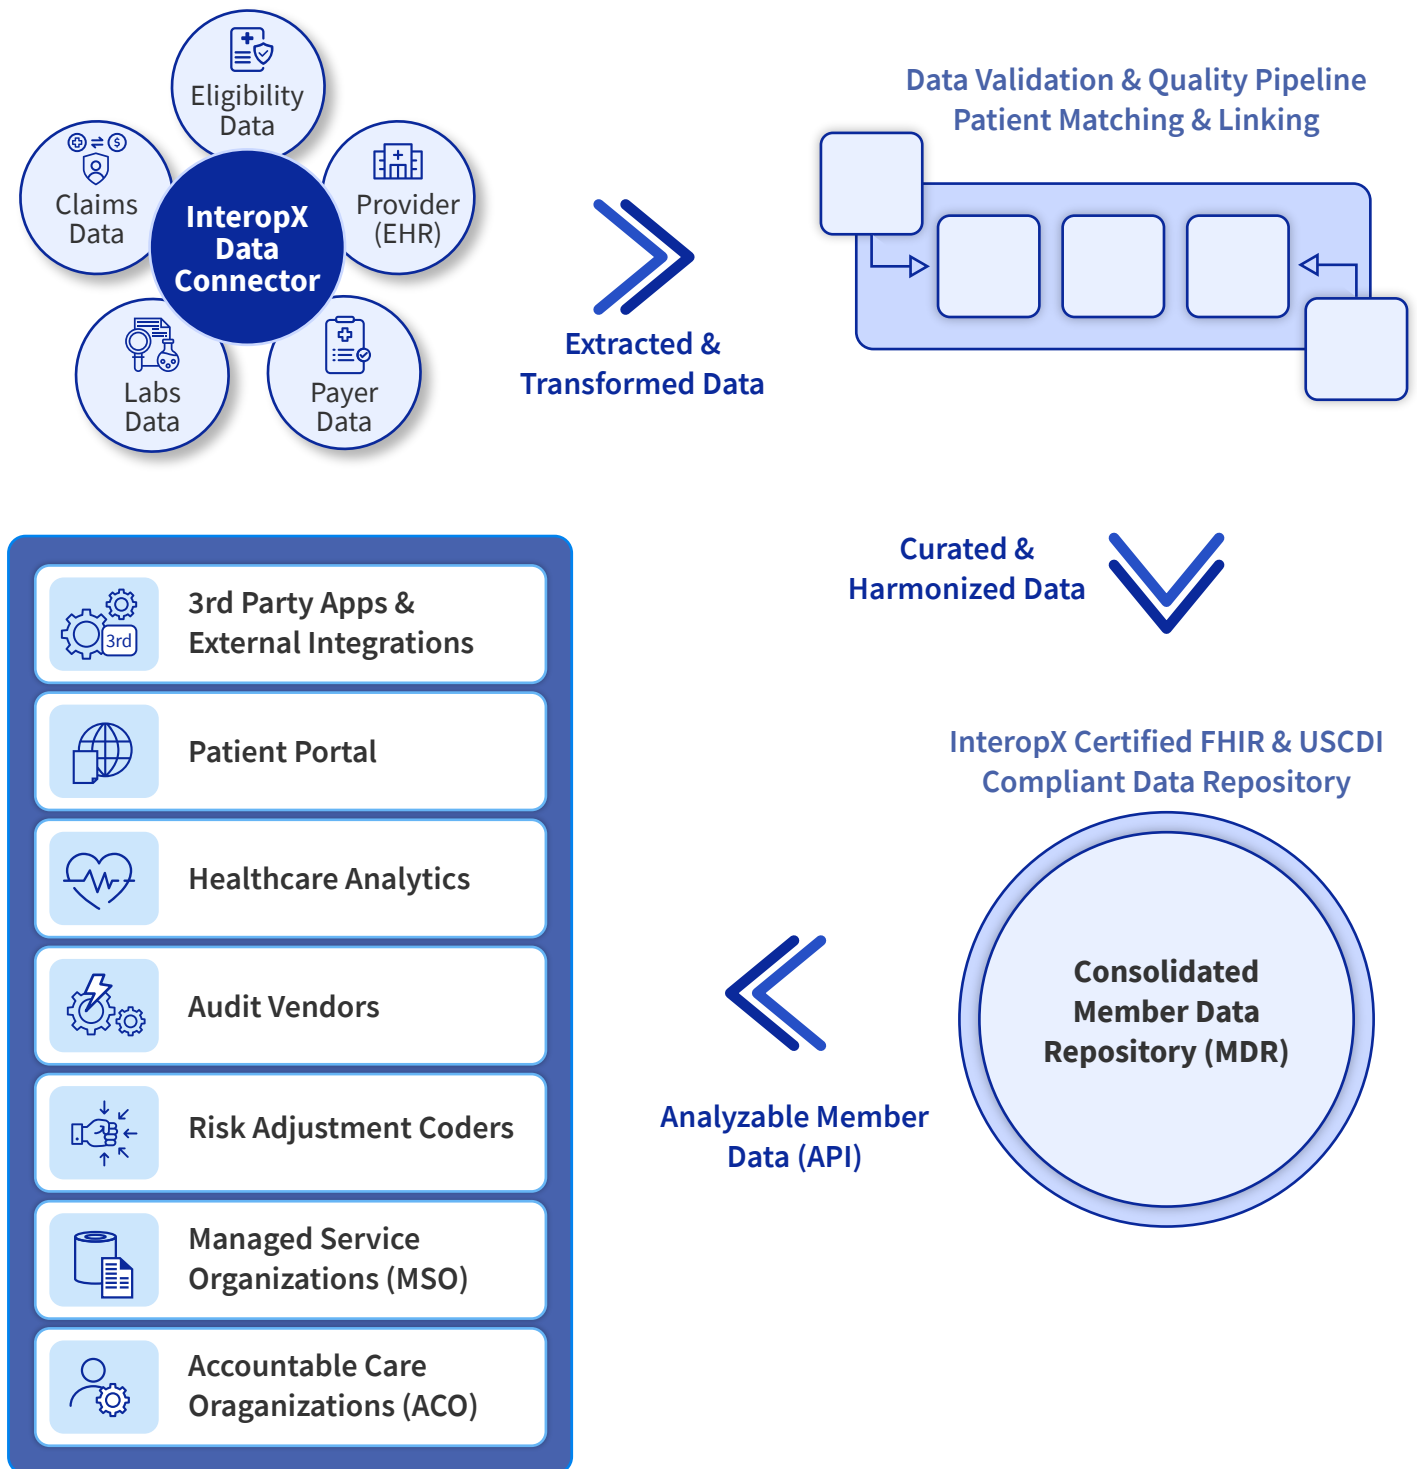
Eligibility Data

Claims Data

InteropX Data Connector

Provider (EHR)

Labs Data

Payer Data

Extracted & Transformed Data

Data Validation & Quality Pipeline
Patient Matching & Linking

Curated & Harmonized Data

InteropX Certified FHIR & USCDI Compliant Data Repository

Consolidated Member Data Repository (MDR)

Analyzable Member Data (API)

3rd

3rd Party Apps & External Integrations

Patient Portal

Healthcare Analytics

Audit Vendors

Risk Adjustment Coders

Managed Service Organizations (MSO)

Accountable Care Oraganizations (ACO)